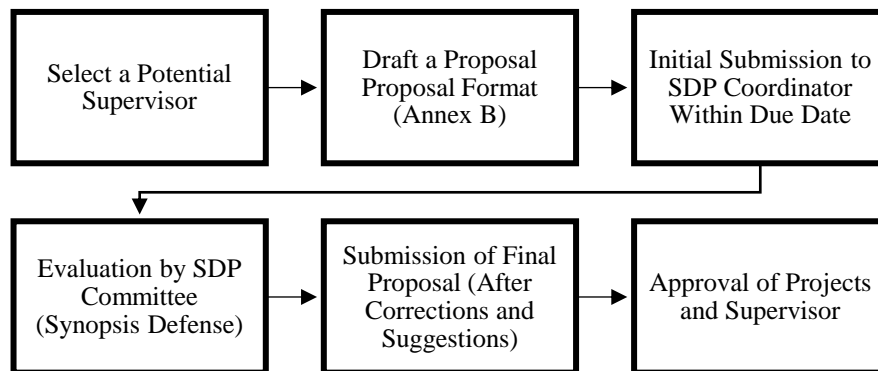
Select a Potential Supervisor

Draft a Proposal Proposal Format (Annex B)

Initial Submission to SDP Coordinator Within Due Date

Evaluation by SDP Committee (Synopsis Defense)

Submission of Final Proposal (After Corrections and Suggestions)

Approval of Projects and Supervisor